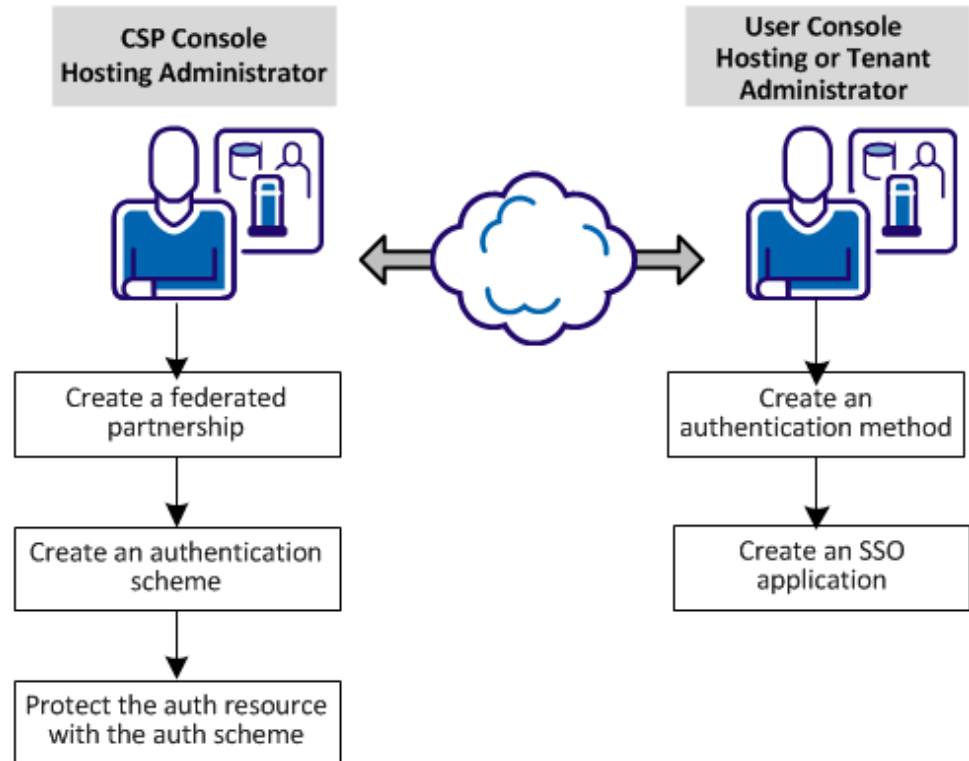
CSP Console
Hosting Administrator

User Console
Hosting or Tenant
Administrator

Create a federated partnership

Create an authentication scheme

Protect the auth resource with the auth scheme

Create an authentication method

Create an SSO application